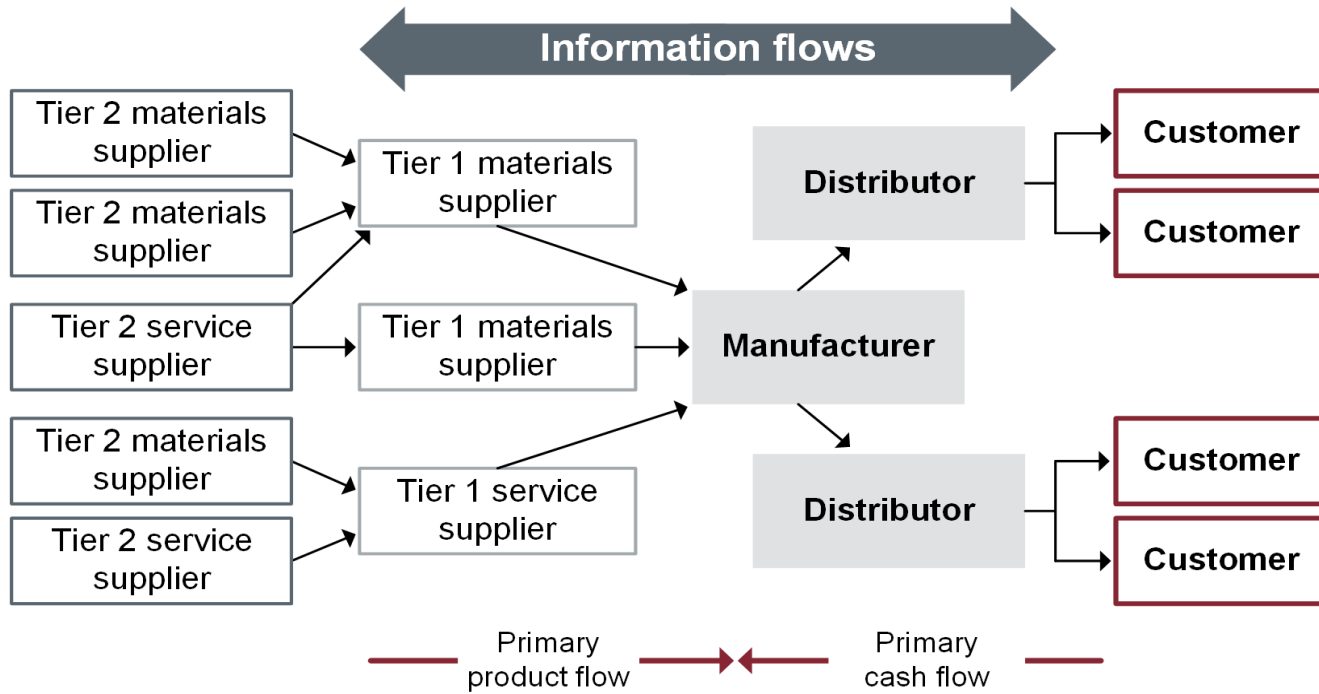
Information flows

Tier 2 materials supplier

Tier 2 materials supplier

Tier 2 service supplier

Tier 2 materials supplier

Tier 2 service supplier

Tier 1 materials supplier

Tier 1 materials supplier

Tier 1 service supplier

Manufacturer

Distributor

Distributor

Customer

Customer

Customer

Customer

Primary product flow

Primary cash flow